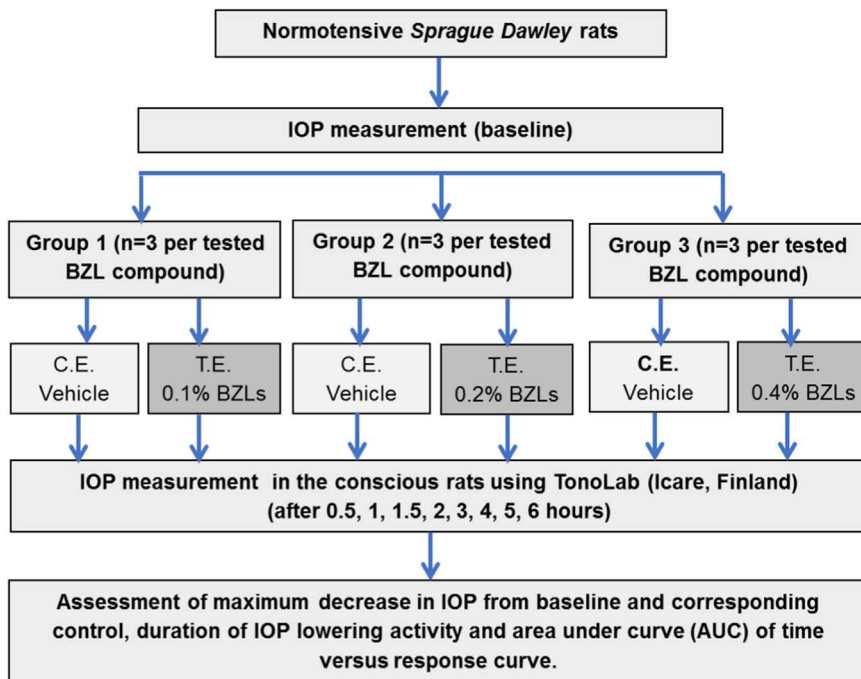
Normotensive Sprague Dawley rats

IOP measurement (baseline)

Group 1 (n=3 per tested BZL compound)

Group 2 (n=3 per tested BZL compound)

Group 3 (n=3 per tested BZL compound)

C.E. Vehicle

T.E. 0.1% BZLs

C.E. Vehicle

T.E. 0.2% BZLs

C.E. Vehicle

T.E. 0.4% BZLs

IOP measurement in the conscious rats using TonoLab (Icare, Finland) (after 0.5, 1, 1.5, 2, 3, 4, 5, 6 hours)

Assessment of maximum decrease in IOP from baseline and corresponding control, duration of IOP lowering activity and area under curve (AUC) of time versus response curve.